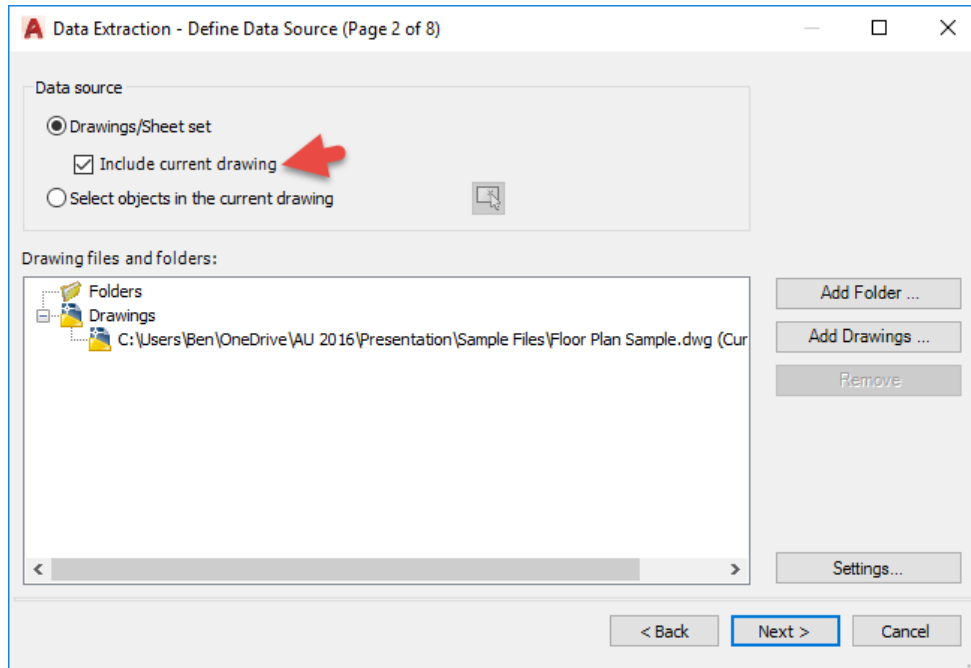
Data Extraction - Define Data Source (Page 2 of 8)

Data source

Drawings/Sheet set

Include current drawing

Select objects in the current drawing

Drawing files and folders:

Folders

Drawings

C:\Users\Ben\OneDrive\AU 2016\Presentation\Sample Files\Floor Plan Sample.dwg (Cur

Add Folder ...

Add Drawings ...

Remove

Settings...

< Back

Next >

Cancel